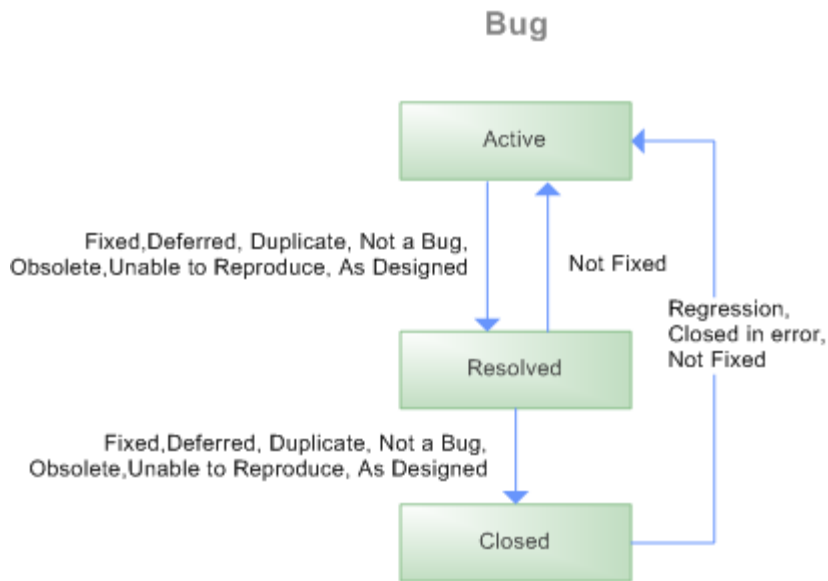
Bug

Active

Fixed,Deferred, Duplicate, Not a Bug, Obsolete,Unable to Reproduce, As Designed

Not Fixed

Regression, Closed in error, Not Fixed

Resolved

Fixed,Deferred, Duplicate, Not a Bug, Obsolete,Unable to Reproduce, As Designed

Closed